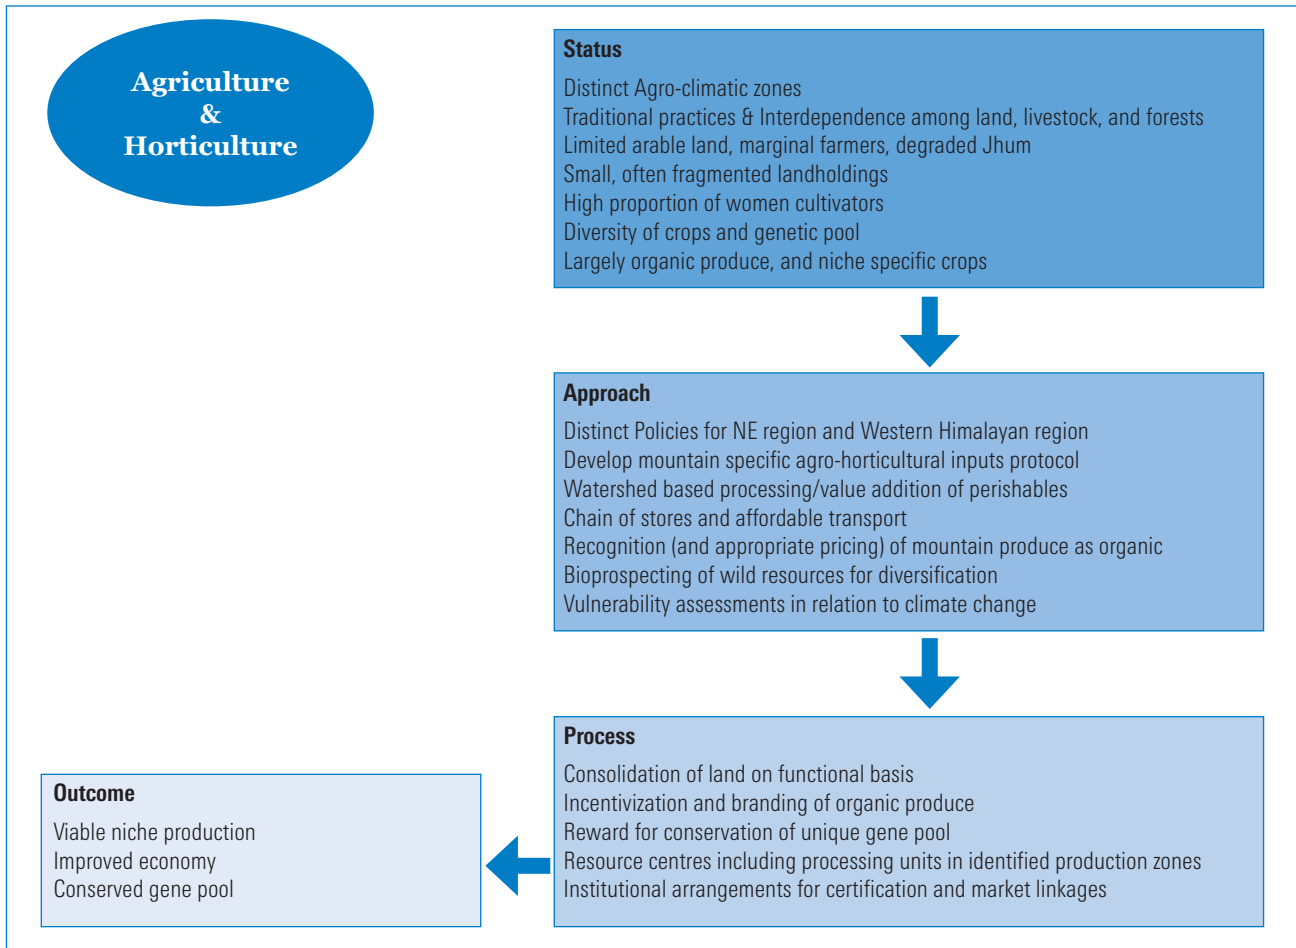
Agriculture
&
Horticulture

Status

Distinct Agro-climatic zones
Traditional practices & Interdependence among land, livestock, and forests
Limited arable land, marginal farmers, degraded Jhum
Small, often fragmented landholdings
High proportion of women cultivators
Diversity of crops and genetic pool
Largely organic produce, and niche specific crops

Approach

Distinct Policies for NE region and Western Himalayan region
Develop mountain specific agro-horticultural inputs protocol
Watershed based processing/value addition of perishables
Chain of stores and affordable transport
Recognition (and appropriate pricing) of mountain produce as organic
Bioprospecting of wild resources for diversification
Vulnerability assessments in relation to climate change

Process

Consolidation of land on functional basis
Incentivization and branding of organic produce
Reward for conservation of unique gene pool
Resource centres including processing units in identified production zones
Institutional arrangements for certification and market linkages

Outcome

Viable niche production
Improved economy
Conserved gene pool